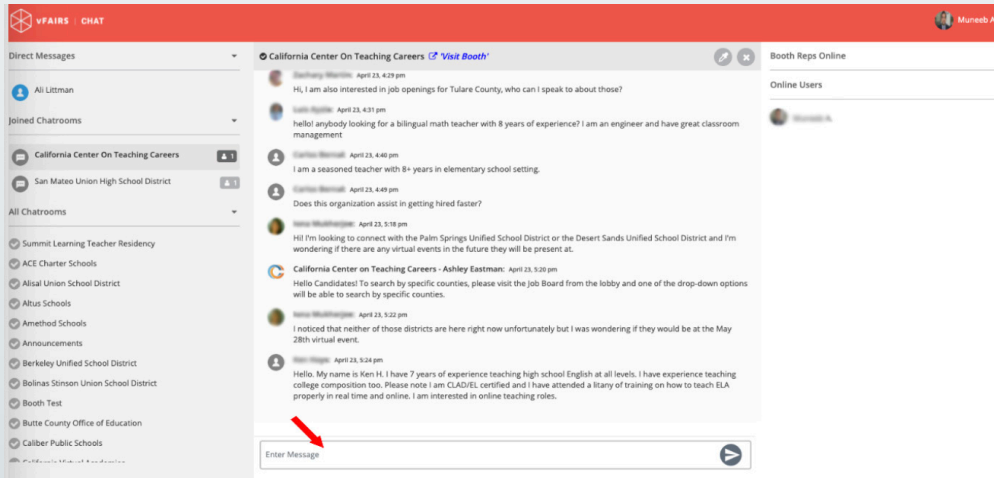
vFAIRS | CHAT

Muneeb A

Direct Messages

Ali Littman

Joined Chatrooms

California Center On Teaching Careers 1

San Mateo Union High School District 1

All Chatrooms

Summit Learning Teacher Residency

ACE Charter Schools

Alisal Union School District

Altus Schools

Amethod Schools

Announcements

Berkeley Unified School District

Bolinas Stinson Union School District

Booth Test

Butte County Office of Education

Caliber Public Schools

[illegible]

California Center On Teaching Careers 'Visit Booth'

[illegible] April 23, 4:29 pm
Hi, I am also interested in job openings for Tulare County, who can I speak to about those?

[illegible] April 23, 4:31 pm
hello! anybody looking for a bilingual math teacher with 8 years of experience? I am an engineer and have great classroom management

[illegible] April 23, 4:40 pm
I am a seasoned teacher with 8+ years in elementary school setting.

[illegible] April 23, 4:49 pm
Does this organization assist in getting hired faster?

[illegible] April 23, 5:18 pm
Hi! I'm looking to connect with the Palm Springs Unified School District or the Desert Sands Unified School District and I'm wondering if there are any virtual events in the future they will be present at.

California Center on Teaching Careers - Ashley Eastman: April 23, 5:20 pm
Hello Candidates! To search by specific counties, please visit the Job Board from the lobby and one of the drop-down options will be able to search by specific counties.

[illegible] April 23, 5:22 pm
I noticed that neither of those districts are here right now unfortunately but I was wondering if they would be at the May 28th virtual event.

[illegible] April 23, 5:24 pm
Hello. My name is Ken H. I have 7 years of experience teaching high school English at all levels. I have experience teaching college composition too. Please note I am CLAD/EL certified and I have attended a litany of training on how to teach ELA properly in real time and online. I am interested in online teaching roles.

Enter Message

Booth Reps Online

Online Users

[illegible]